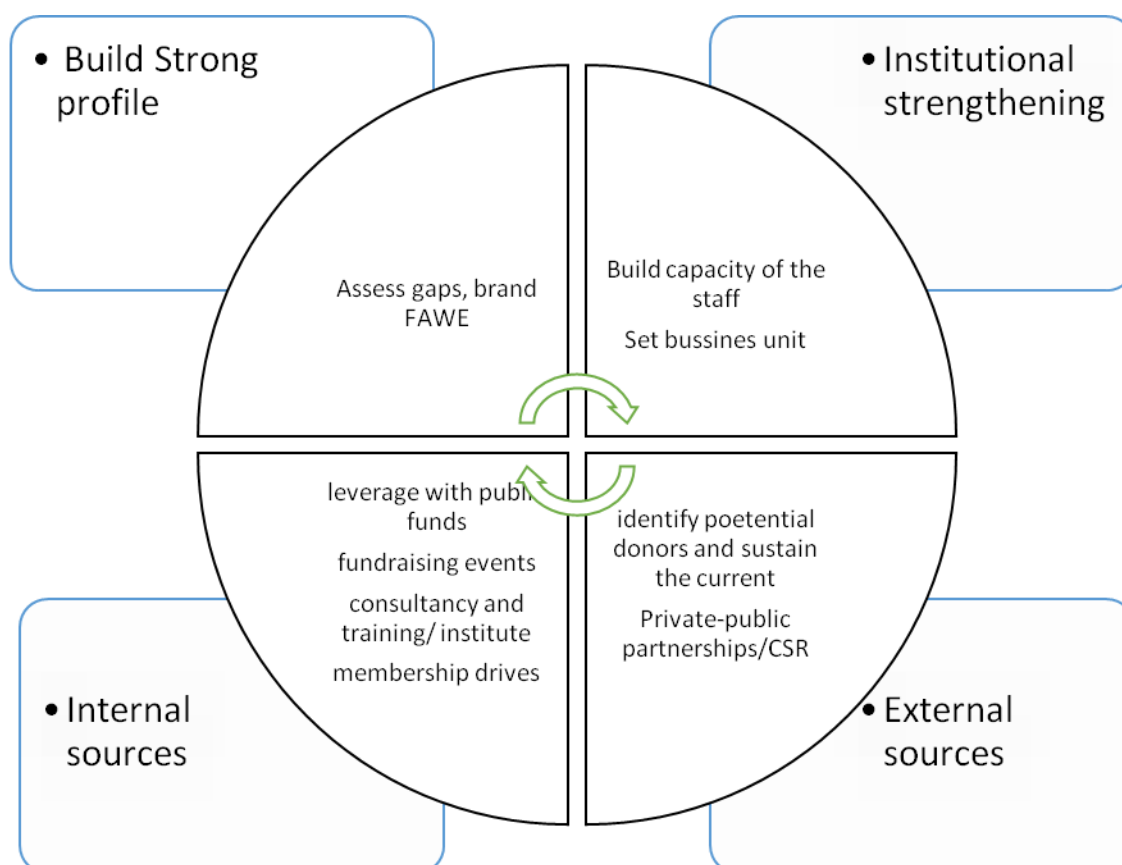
• Build Strong profile

• Institutional strengthening

Assess gaps, brand FAWE

Build capacity of the staff

Set bussines unit

leverage with publi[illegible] funds

fundraising events

consultancy and training/ institute

membership drives

identify poetential donors and sustain the current

Private-public partnerships/CSR

• Internal sources

• External sources